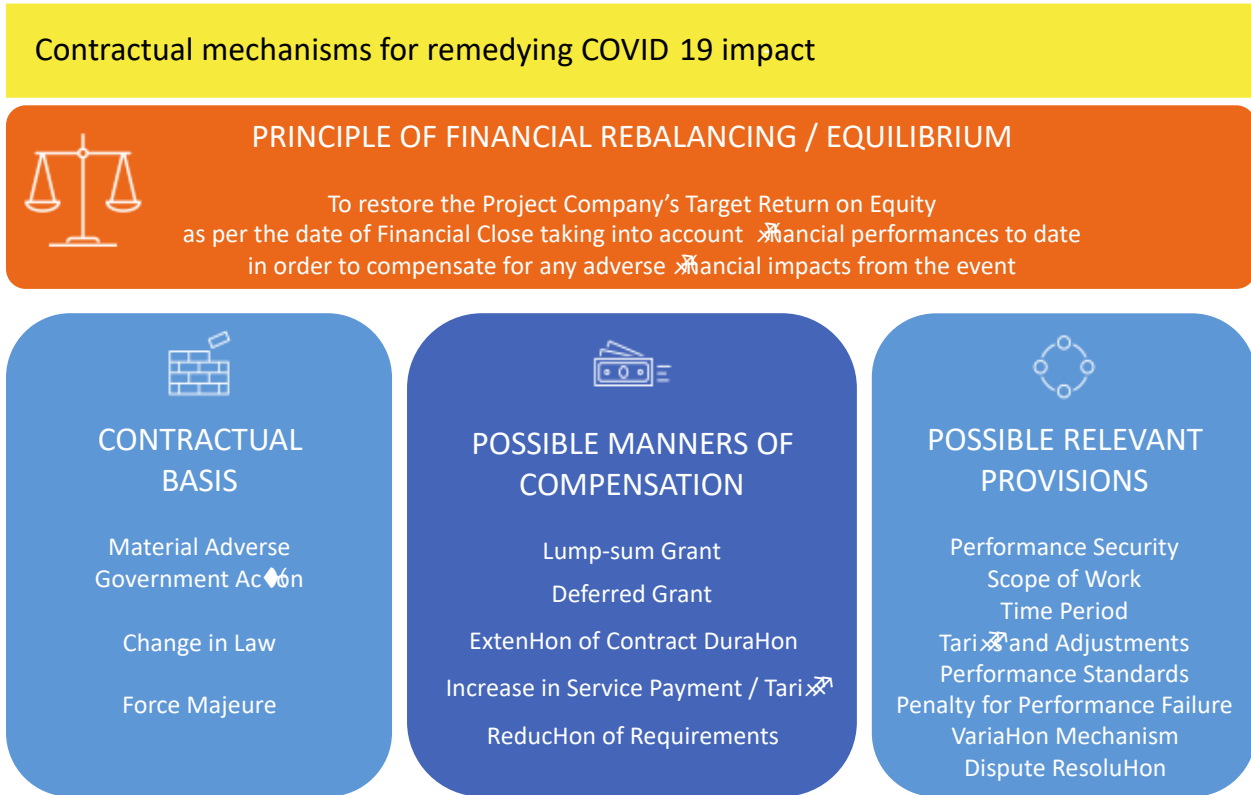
Contractual mechanisms for remedying COVID 19 impact

PRINCIPLE OF FINANCIAL REBALANCING / EQUILIBRIUM

To restore the Project Company’s Target Return on Equity as per the date of Financial Close taking into account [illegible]nancial performances to date in order to compensate for any adverse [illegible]nancial impacts from the event

CONTRACTUAL BASIS

Material Adverse Government Ac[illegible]on

Change in Law

Force Majeure

POSSIBLE MANNERS OF COMPENSATION

Lump-sum Grant

Deferred Grant

ExtenHon of Contract DuraHon

Increase in Service Payment / Tari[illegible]

ReducHon of Requirements

POSSIBLE RELEVANT PROVISIONS

Performance Security
Scope of Work
Time Period
Tari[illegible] and Adjustments
Performance Standards
Penalty for Performance Failure
VariaHon Mechanism
Dispute ResoluHon